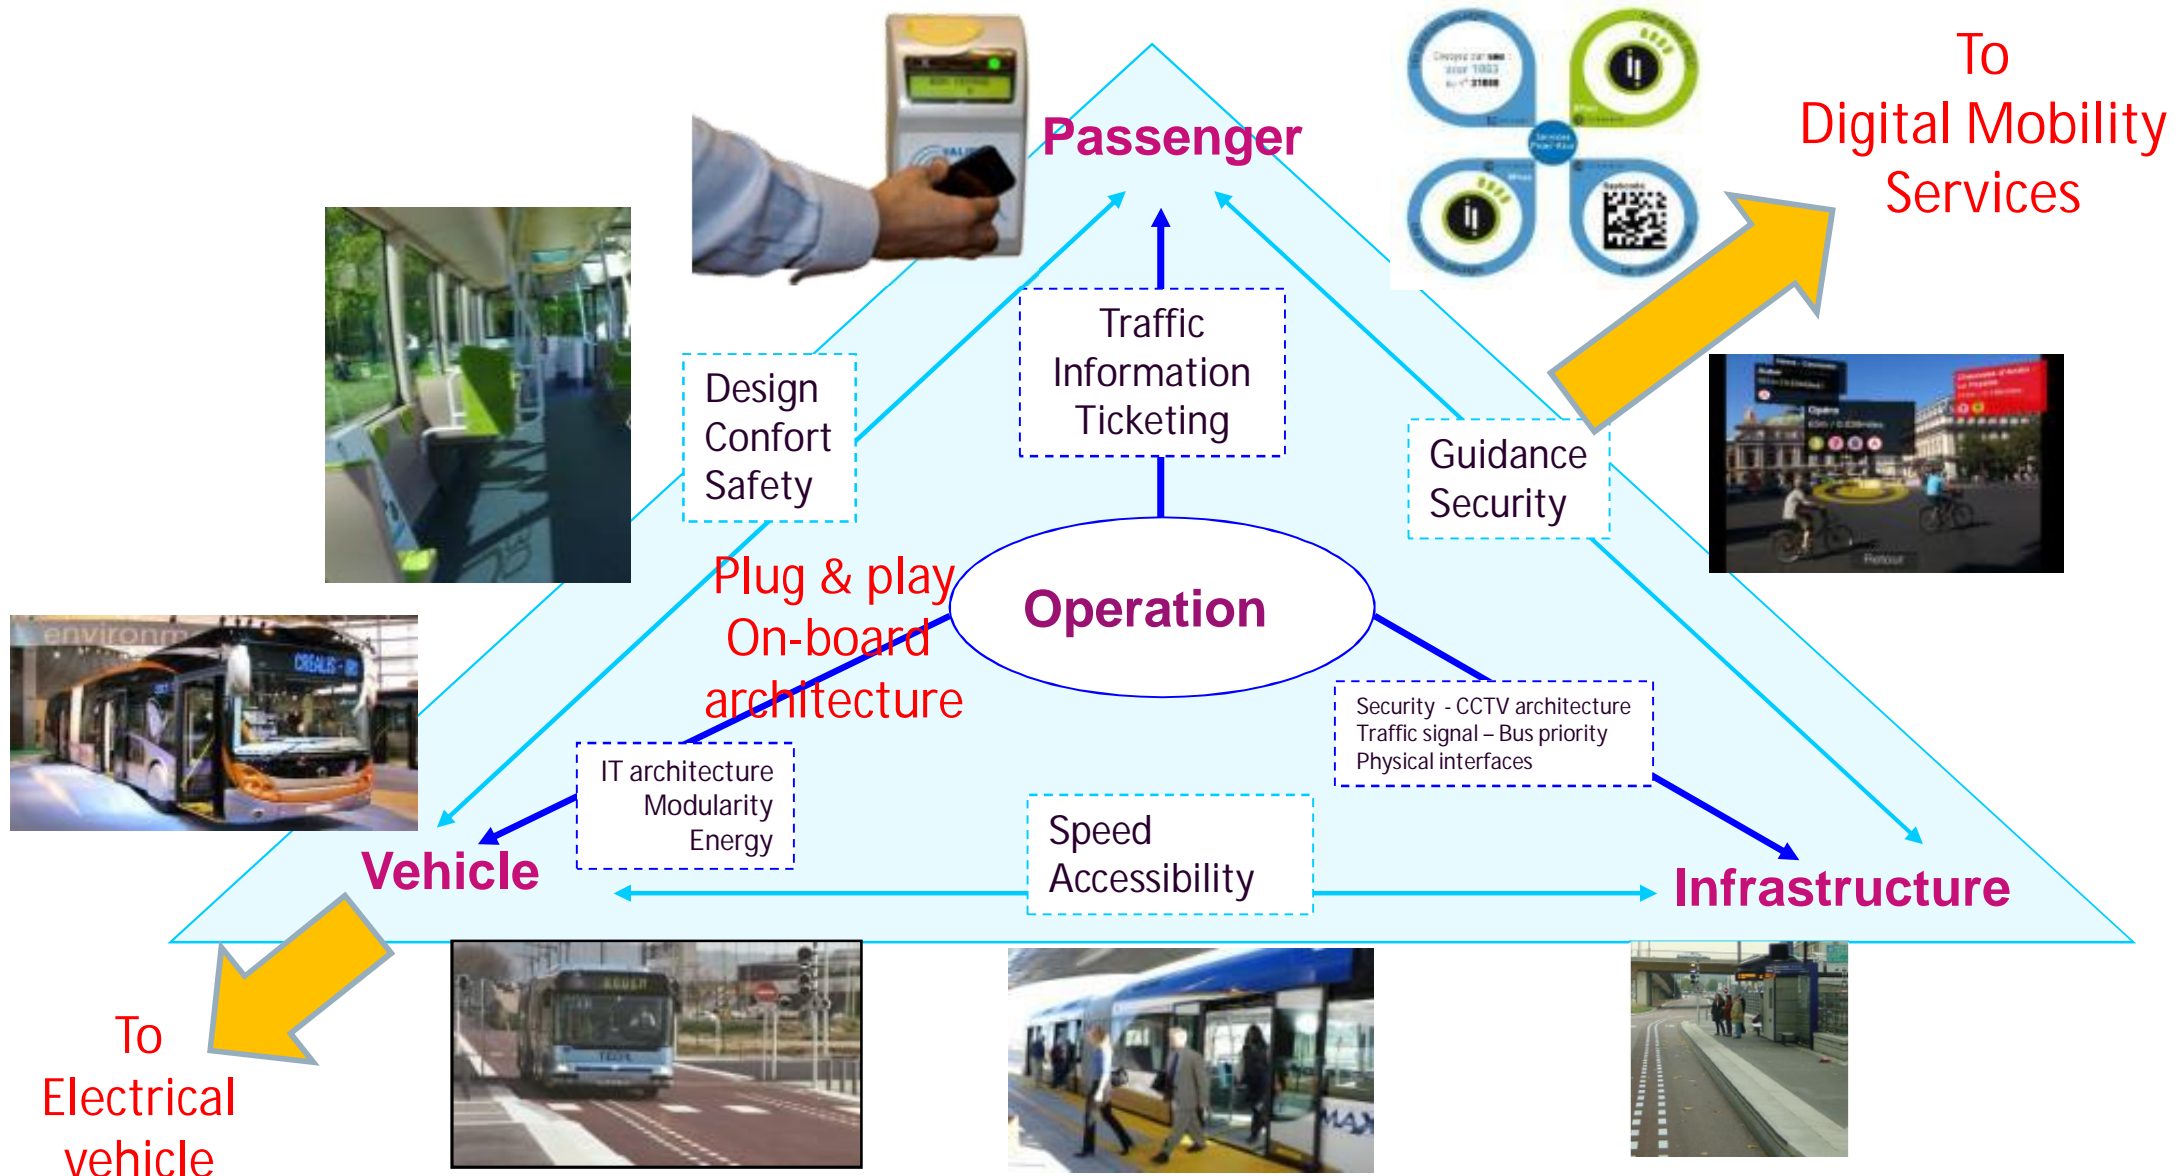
Passenger

To
Digital Mobility
Services

Design
Confort
Safety

Traffic
Information
Ticketing

Guidance
Security

Plug & play
On-board
architecture

Operation

IT architecture
Modularity
Energy

Security - CCTV architecture
Traffic signal – Bus priority
Physical interfaces

Speed
Accessibility

Vehicle

Infrastructure

To
Electrical
vehicle